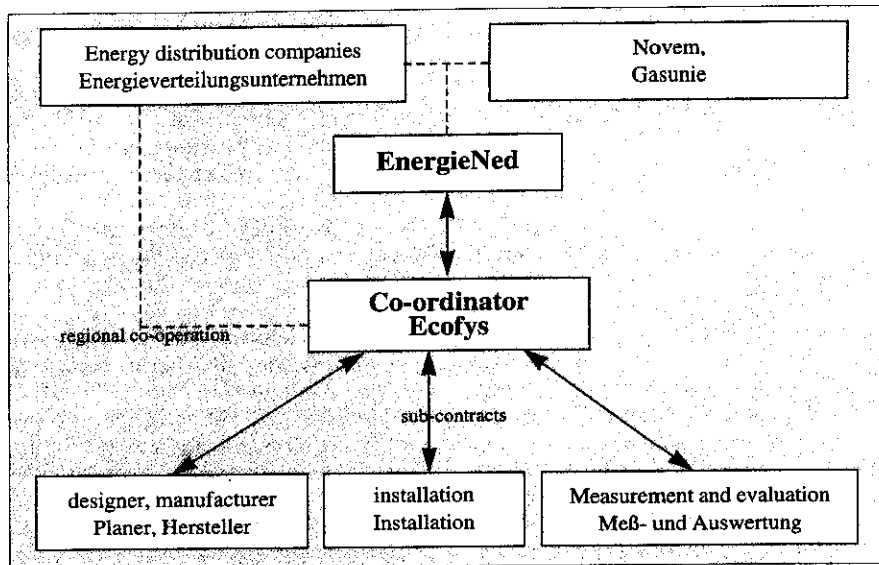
Energy distribution companies
Energieverteilungsunternehmen

Novem,
Gasunie

EnergieNed

Co-ordinator
Ecofys

regional co-operation

sub-contracts

designer, manufacturer
Planer, Hersteller

installation
Installation

Measurement and evaluation
Meß- und Auswertung